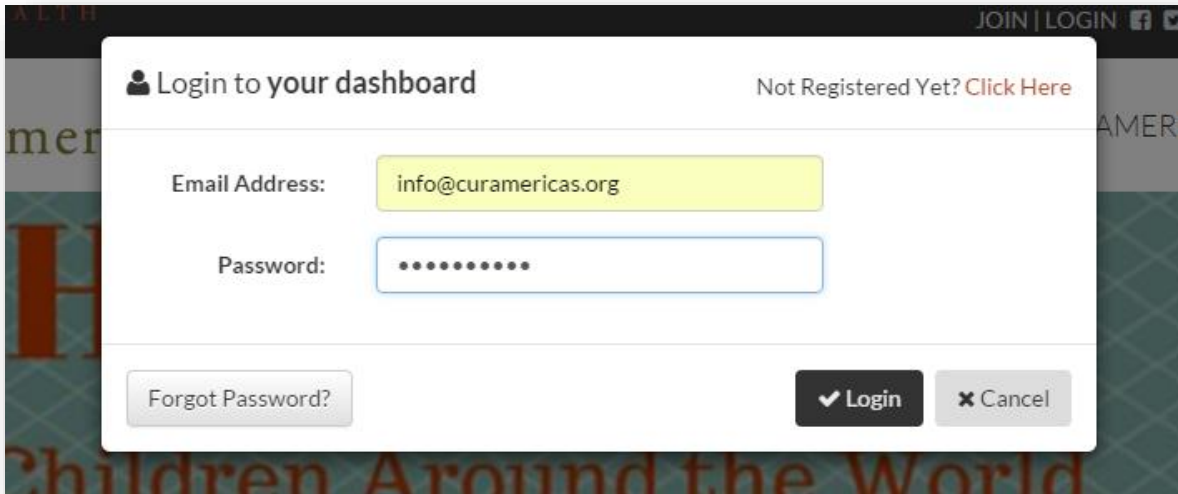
ALTH

JOIN | LOGIN

Login to **your dashboard**

Not Registered Yet? Click Here

mer

AMER

Email Address: info@curamericas.org

Password: •••••••••••

Forgot Password?

Login

Cancel

Children Around the World